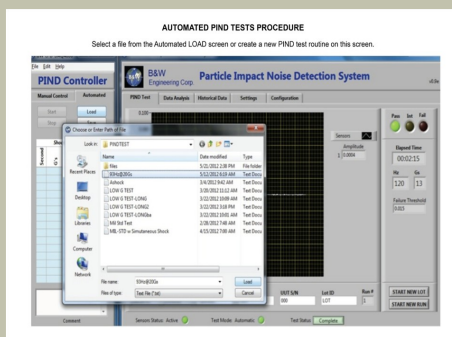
AUTOMATED PIND TESTS PROCEDURE

Select a file from the Automated LOAD screen or create a new PIND test routine on this screen.

File Edit Help

PIND Controller

Manual Control Automated

Test Load

Stop Save

B&W Engineering Corp.

Particle Impact Noise Detection System

PIND Test Data Analysis Historical Data Settings Configuration

Choose or Enter Path of File

Look in: PINDTEST

| Name | Date modified | Type |
|---|---|---|
| files | 5/21/2012 2:08 PM | File folder |
| 30Hz@20Gs | 5/22/2012 9:10 AM | Text Docu |
| Ashock | 3/4/2012 9:42 AM | Text Docu |
| LOW G TEST | 3/20/2012 11:12 AM | Text Docu |
| LOW G TEST-LONG | 3/22/2012 10:09 AM | Text Docu |
| LOW G TEST-LONG2 | 3/22/2012 3:18 PM | Text Docu |
| LOW G TEST-LONGba | 3/22/2012 10:01 AM | Text Docu |
| Mil Std Test | 2/28/2012 7:40 AM | Text Docu |
| MIL-STD w Simultaneous Shock | 4/15/2012 7:00 AM | Text Docu |

Recent Places

Desktop

Libraries

Computer

Network

File name: 30Hz@20Gs Load

Files of type: Text File (*.txt) Cancel

Sensors

Amplitude

1 0.0004

Pass Init Fail

Elapsed Time

00:02:15

Hz Gs

120 13

Failure Threshold

0.015

UUT S/N Lot ID Run #

000 LOT 1

START NEW LOT

START NEW RUN

Comment

Sensors Status: Active Test Mode: Automatic Test Status: Complete